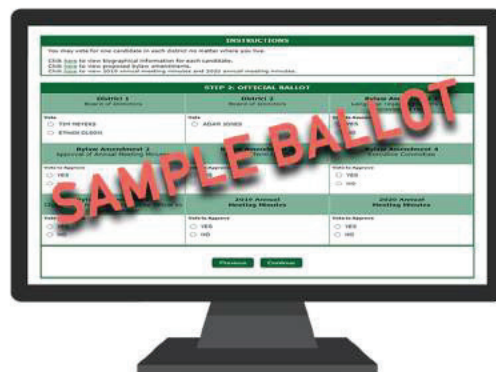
INSTRUCTIONS

You may vote for one candidate in each district no matter where you live.

Click here to view biographical information for each candidate.
Click here to view proposed bylaw amendments.
Click here to view 2019 annual meeting minutes and 2020 annual meeting minutes.

STEP 2: OFFICIAL BALLOT

| District 1 Board of Directors | District 2 Board of Directors | Bylaw Am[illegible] |
|---|---|---|
| Vote | Vote | Vote to Approve |
| ○ TIM REYES | ○ ADAM JONES | ○ YES |
| ○ ETHAN OLSON | | |

| Bylaw Amendment 2 Approval of Annual Meeting Minutes | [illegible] | Bylaw Amendment 4 Executive Committee |
|---|---|---|
| Vote to Approve | Vote to Approve | Vote to Approve |
| ○ YES | | ○ YES |
| | | ○ NO |

| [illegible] | 2019 Annual Meeting Minutes | 2020 Annual Meeting Minutes |
|---|---|---|
| Vote to Approve | Vote to Approve | Vote to Approve |
| ○ YES | ○ YES | ○ YES |
| ○ NO | ○ NO | ○ NO |

Previous Continue

SAMPLE BALLOT